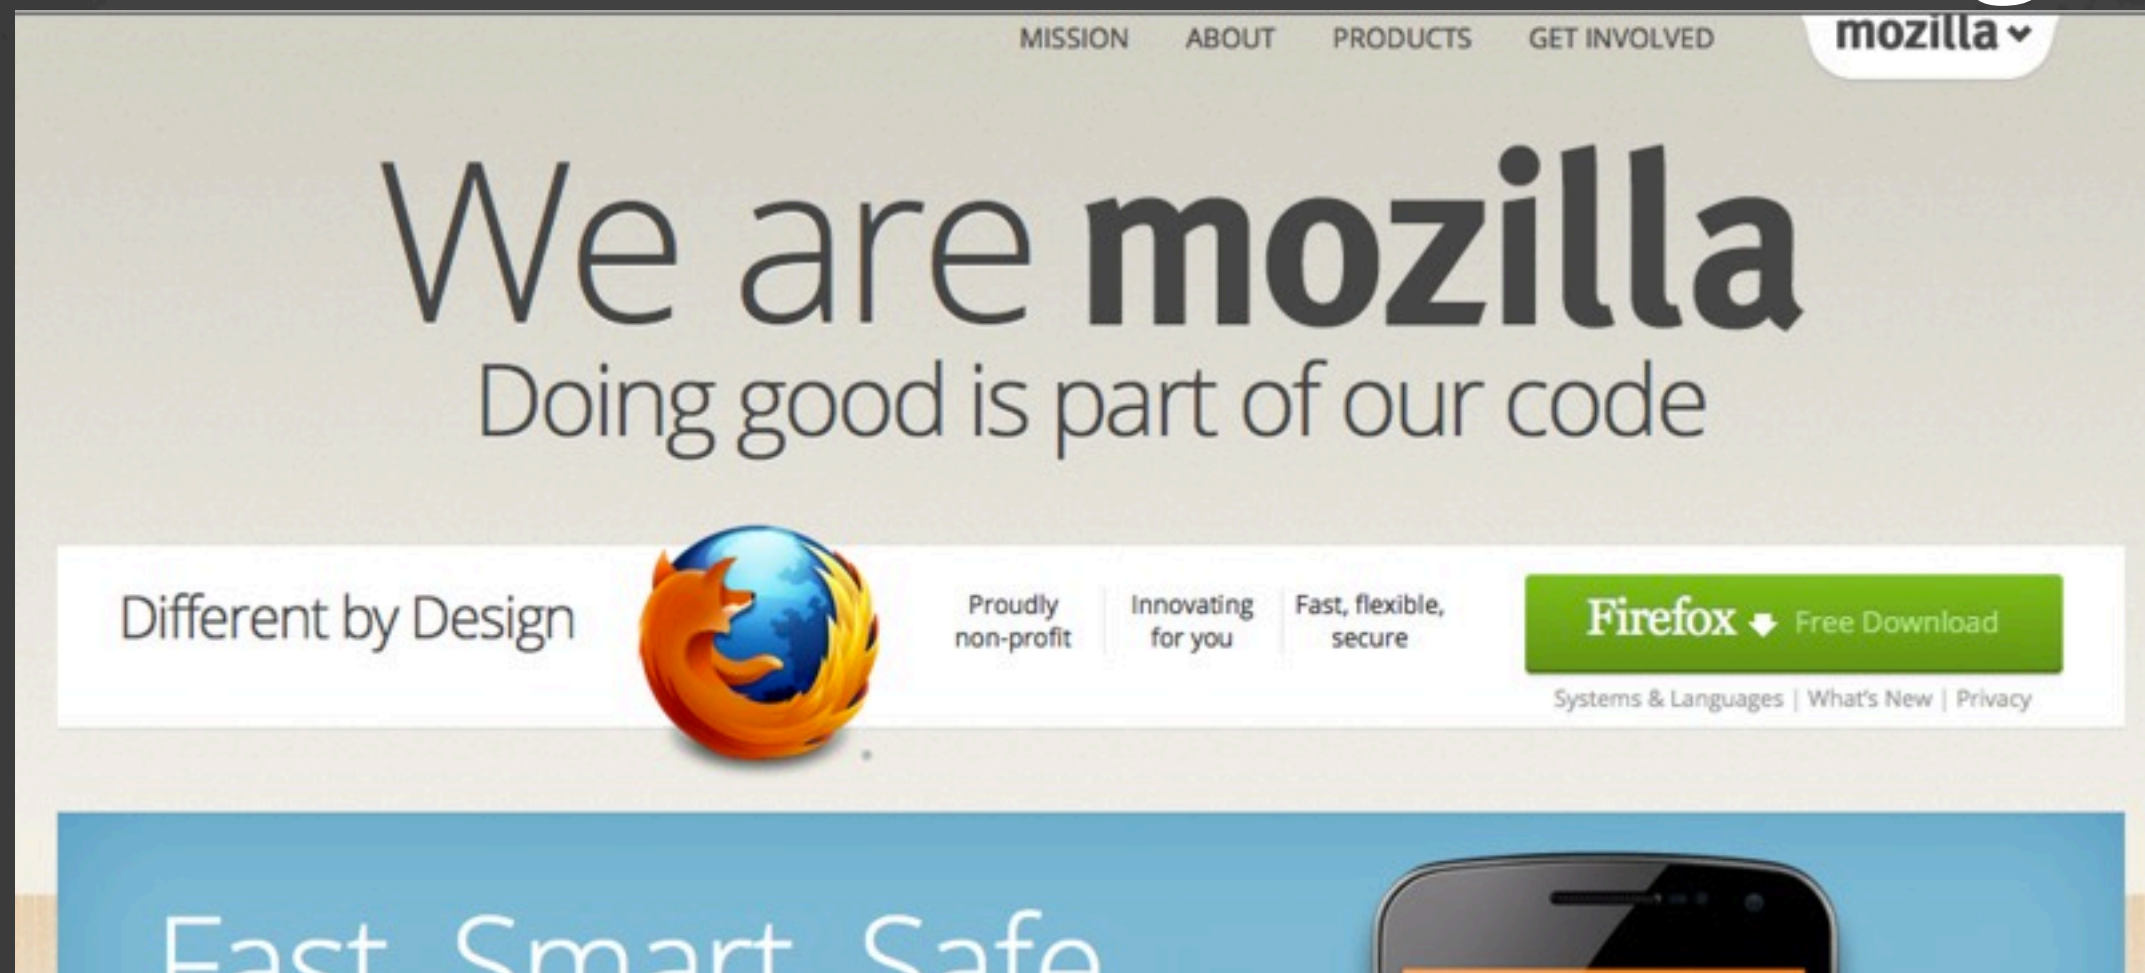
MISSION ABOUT PRODUCTS GET INVOLVED mozilla

We are mozilla
Doing good is part of our code

Different by Design

Proudly non-profit | Innovating for you | Fast, flexible, secure

Firefox Free Download
Systems & Languages | What's New | Privacy

Fast. Smart. Safe.